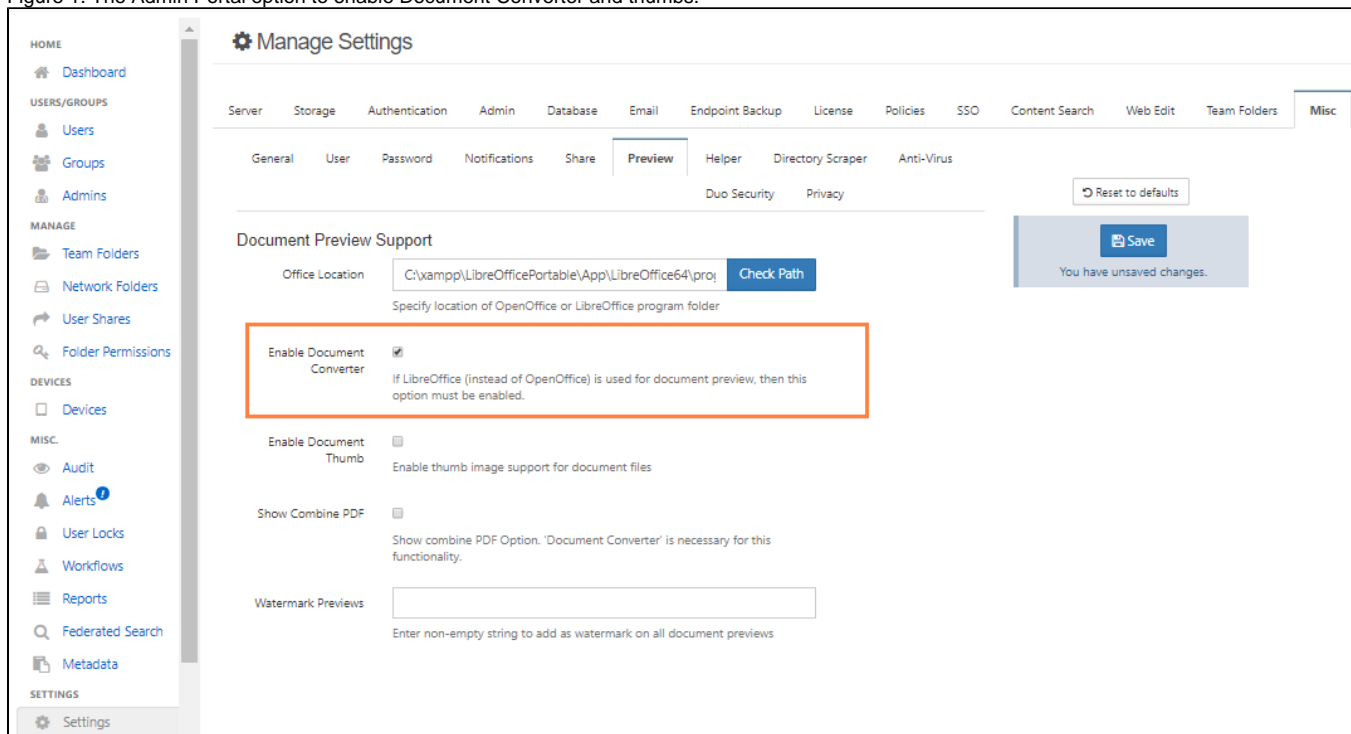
Figure 1. The Admin Portal option to enable Document Converter and thumbs.

HOME
Dashboard
USERS/GROUPS
Users
Groups
Admins
MANAGE
Team Folders
Network Folders
User Shares
Folder Permissions
DEVICES
Devices
MISC.
Audit
Alerts
User Locks
Workflows
Reports
Federated Search
Metadata
SETTINGS
Settings

Manage Settings

Server Storage Authentication Admin Database Email Endpoint Backup License Policies SSO Content Search Web Edit Team Folders Misc

General User Password Notifications Share Preview Helper Directory Scraper Anti-Virus
Duo Security Privacy

Reset to defaults

Save
You have unsaved changes.

Document Preview Support

Office Location C:\xampp\LibreOfficePortable\App\LibreOffice64\prog Check Path
Specify location of OpenOffice or LibreOffice program folder

Enable Document Converter
If LibreOffice (instead of OpenOffice) is used for document preview, then this option must be enabled.

Enable Document Thumb
Enable thumb image support for document files

Show Combine PDF
Show combine PDF Option. 'Document Converter' is necessary for this functionality.

Watermark Previews
Enter non-empty string to add as watermark on all document previews